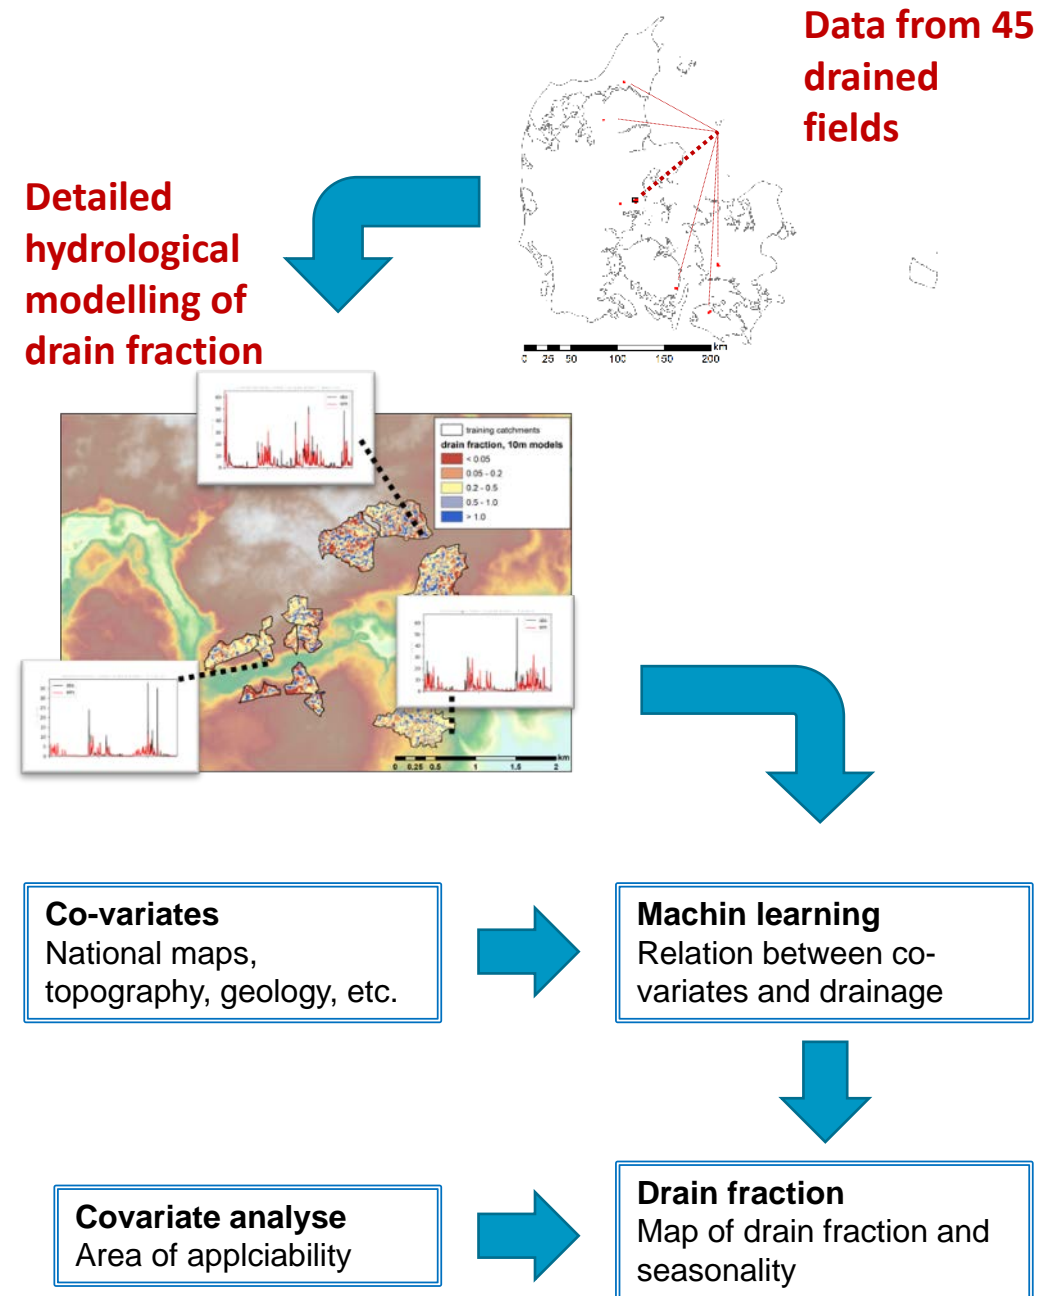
Data from 45 drained fields

Detailed hydrological modelling of drain fraction

km
0 25 50 100 150 200

training catchments
drain fraction, 10m models
< 0.05
0.05 - 0.2
0.2 - 0.5
0.5 - 1.0
> 1.0

km
0 0.25 0.5 1 1.5 2

**Co-variates**
National maps, topography, geology, etc.

**Machin learning**
Relation between co-variates and drainage

**Covariate analyse**
Area of applciability

**Drain fraction**
Map of drain fraction and seasonality